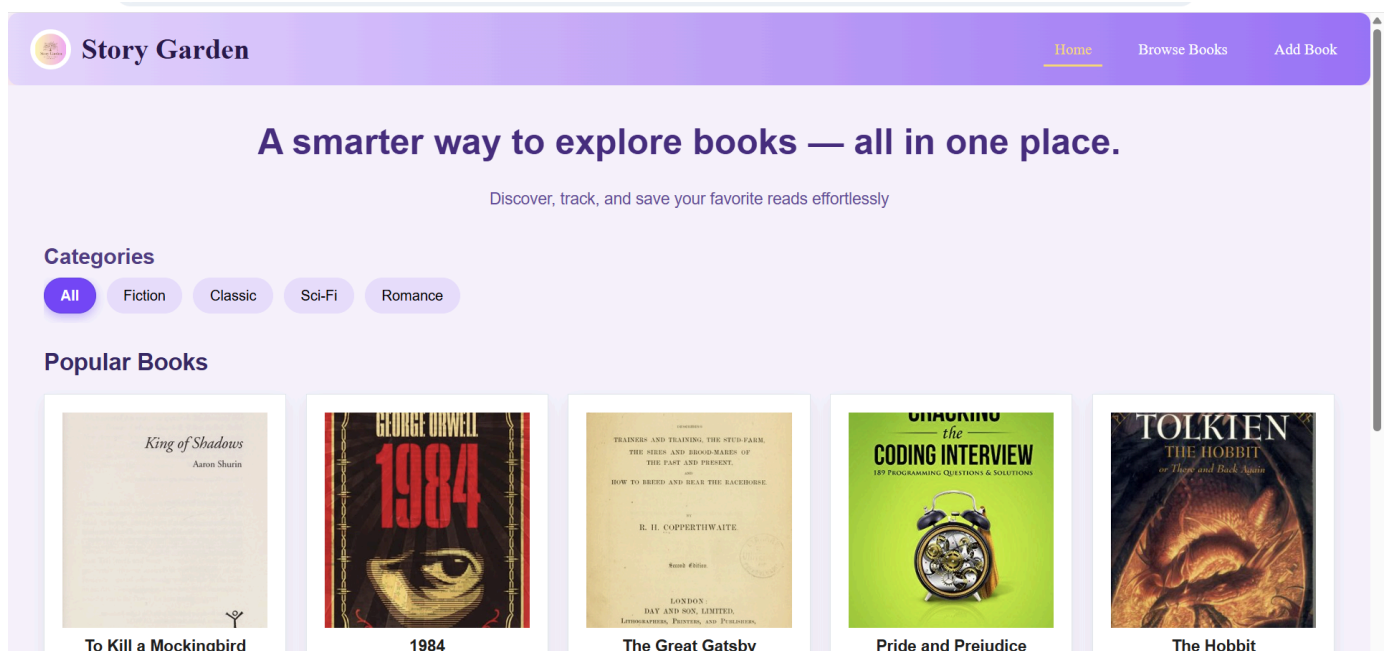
Story Garden

Home Browse Books Add Book

A smarter way to explore books — all in one place.

Discover, track, and save your favorite reads effortlessly

Categories

All Fiction Classic Sci-Fi Romance

Popular Books

King of Shadows
Aaron Shurin

GEORGE ORWELL
1984

TRAINERS AND TRAINING, THE STUD-FARM, THE SIRES AND BROOD-MARES OF THE PAST AND PRESENT, AND HOW TO BREED AND REAR THE RACEHORSE.
BY
R. H. COPPERTHWAITE.
Second Edition.
LONDON:
DAY AND SON, LIMITED,
LITHOGRAPHERS, PRINTERS, AND PUBLISHERS,

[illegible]
the
CODING INTERVIEW
189 PROGRAMMING QUESTIONS & SOLUTIONS

TOLKIEN
THE HOBBIT
or There and Back Again

To Kill a Mockingbird
1984
The Great Gatsby
Pride and Prejudice
The Hobbit